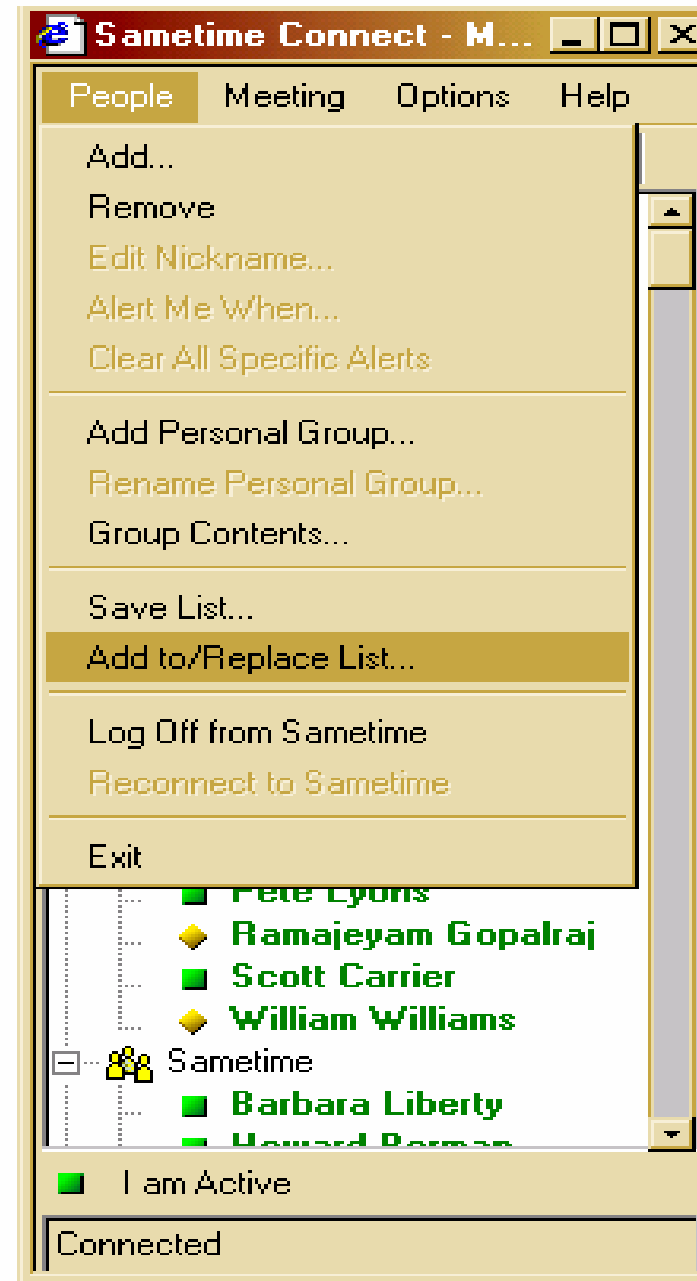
Sametime Connect - M...

People Meeting Options Help

Add...
Remove
Edit Nickname...
Alert Me When...
Clear All Specific Alerts

Add Personal Group...
Rename Personal Group...
Group Contents...

Save List...
Add to/Replace List...

Log Off from Sametime
Reconnect to Sametime

Exit

Pete Lyons
Ramajeyam Gopalraj
Scott Carrier
William Williams
Sametime
Barbara Liberty
Howard Berman

I am Active

Connected